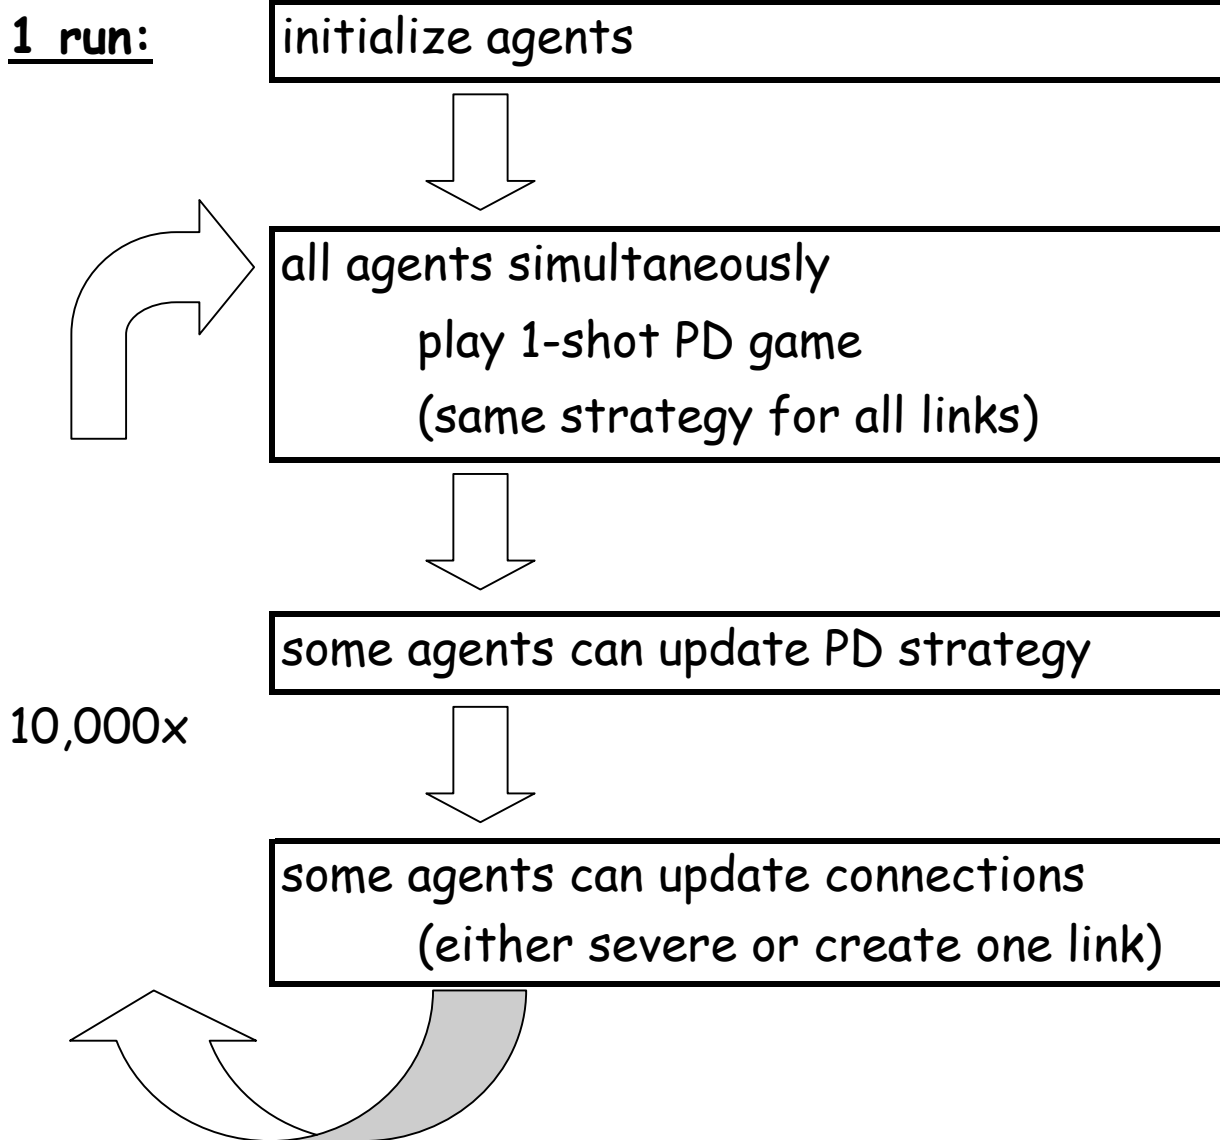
1 run:

initialize agents

all agents simultaneously
play 1-shot PD game
(same strategy for all links)

some agents can update PD strategy

10,000x

some agents can update connections
(either severe or create one link)